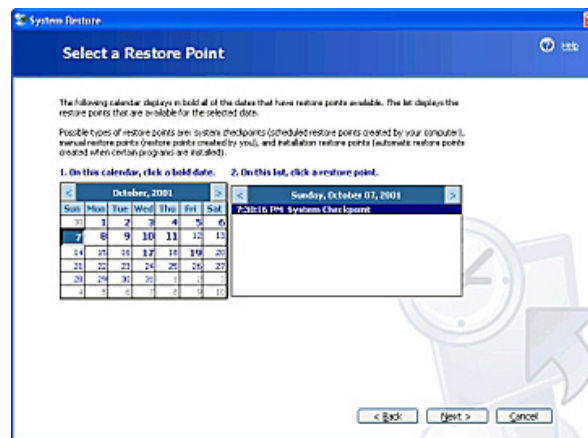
System Restore

Select a Restore Point

Help

The following calendar displays in bold all of the dates that have restore points available. The list displays the restore points that are available for the selected date.

Possible types of restore points are: system checkpoints (scheduled restore points created by your computer), manual restore points (restore points created by you), and installation restore points (automatic restore points created when certain programs are installed).

1. On this calendar, click a bold date.

2. On this list, click a restore point.

| < | | | October, 2001 | | | > |
|---|---|---|---|---|---|---|
| Sun | Mon | Tue | Wed | Thu | Fri | Sat |
| 30 | 1 | 2 | 3 | 4 | 5 | 6 |
| 7 | 8 | 9 | 10 | 11 | 12 | 13 |
| 14 | 15 | 16 | 17 | 18 | 19 | 20 |
| 21 | 22 | 23 | 24 | 25 | 26 | 27 |
| 28 | 29 | 30 | 31 | 1 | 2 | 3 |
| 4 | 5 | 6 | 7 | 8 | 9 | 10 |

< Sunday, October 07, 2001 >

7:30:16 PM System Checkpoint

< Back Next > Cancel